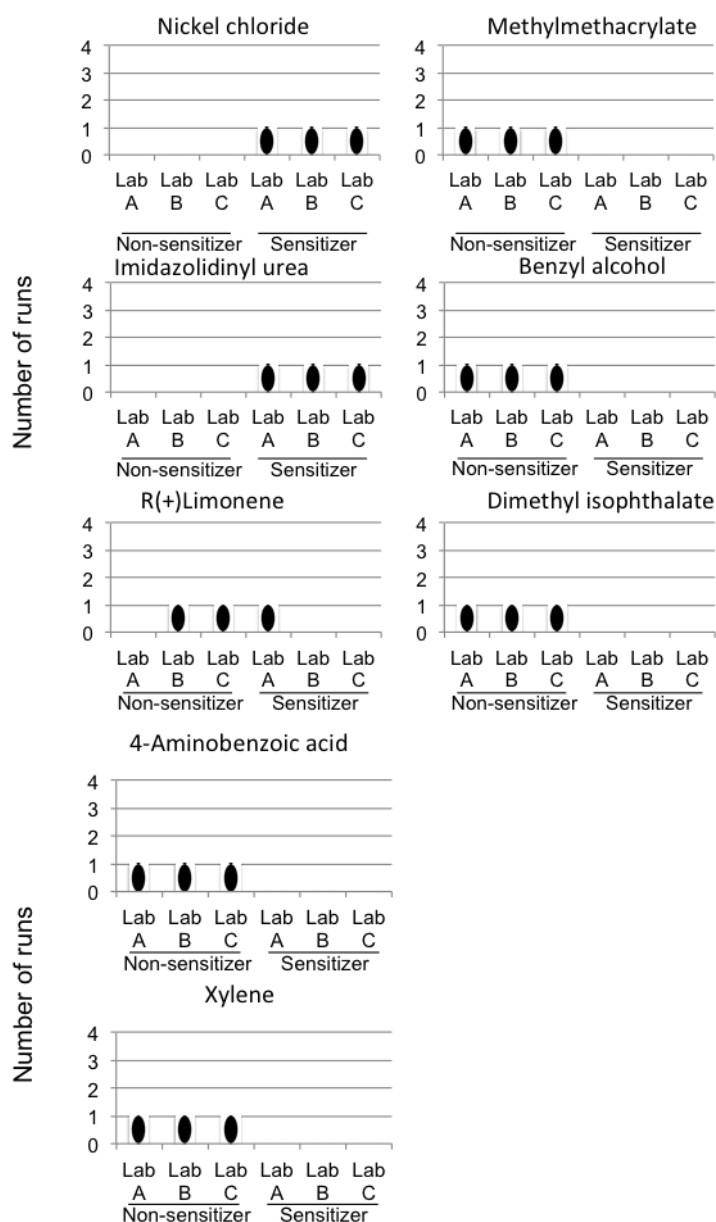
Nickel chloride

4
3
2
1
0

Lab A
Lab B
Lab C
Lab A
Lab B
Lab C

Non-sensitizer
Sensitizer

Methylmethacrylate

4
3
2
1
0

Lab A
Lab B
Lab C
Lab A
Lab B
Lab C

Non-sensitizer
Sensitizer

Number of runs

Imidazolidinyl urea

4
3
2
1
0

Lab A
Lab B
Lab C
Lab A
Lab B
Lab C

Non-sensitizer
Sensitizer

Benzyl alcohol

4
3
2
1
0

Lab A
Lab B
Lab C
Lab A
Lab B
Lab C

Non-sensitizer
Sensitizer

R(+)Limonene

4
3
2
1
0

Lab A
Lab B
Lab C
Lab A
Lab B
Lab C

Non-sensitizer
Sensitizer

Dimethyl isophthalate

4
3
2
1
0

Lab A
Lab B
Lab C
Lab A
Lab B
Lab C

Non-sensitizer
Sensitizer

4-Aminobenzoic acid

4
3
2
1
0

Lab A
Lab B
Lab C
Lab A
Lab B
Lab C

Non-sensitizer
Sensitizer

Number of runs

Xylene

4
3
2
1
0

Lab A
Lab B
Lab C
Lab A
Lab B
Lab C

Non-sensitizer
Sensitizer